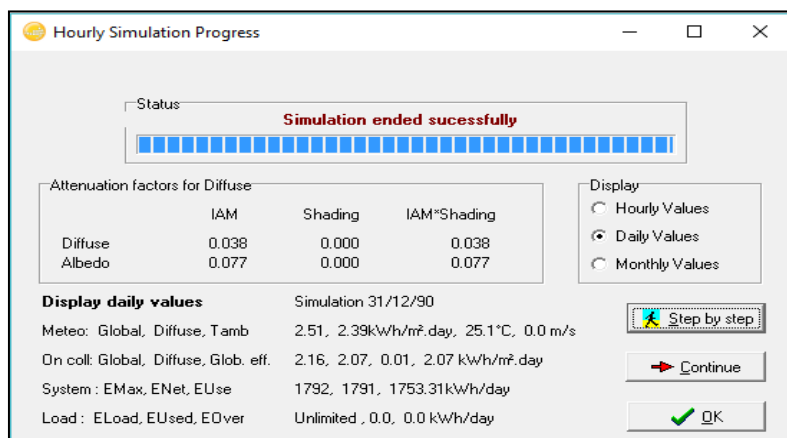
Hourly Simulation Progress

Status

Simulation ended sucessfully

Attenuation factors for Diffuse

| | IAM | Shading | IAM*Shading |
|---|---|---|---|
| Diffuse | 0.038 | 0.000 | 0.038 |
| Albedo | 0.077 | 0.000 | 0.077 |

Display
Hourly Values
Daily Values
Monthly Values

Display daily values — Simulation 31/12/90

Meteo: Global, Diffuse, Tamb — 2.51, 2.39kWh/m².day, 25.1°C, 0.0 m/s

On coll: Global, Diffuse, Glob. eff. — 2.16, 2.07, 0.01, 2.07 kWh/m².day

System : EMax, ENet, EUse — 1792, 1791, 1753.31kWh/day

Load : ELoad, EUsed, EOver — Unlimited , 0.0, 0.0 kWh/day

Step by step

Continue

OK